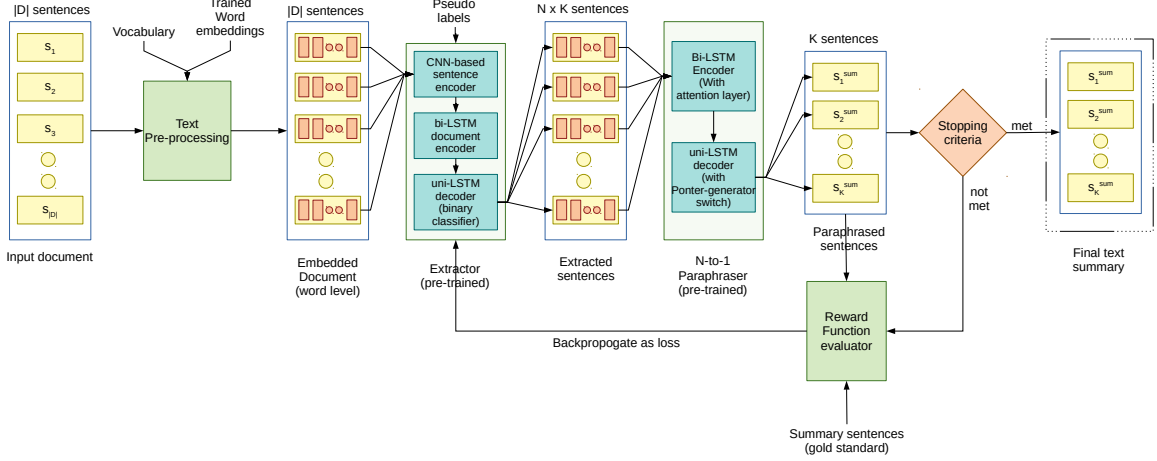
|D| sentences

$s_1$
$s_2$
$s_3$
$s_{|D|}$

Input document

Vocabulary

Trained Word embeddings

Text Pre-processing

|D| sentences

Embedded Document (word level)

Pseudo labels

CNN-based sentence encoder

bi-LSTM document encoder

uni-LSTM decoder (binary classifier)

Extractor (pre-trained)

N x K sentences

Extracted sentences

Bi-LSTM Encoder (With attention layer)

uni-LSTM decoder (with Ponter-generator switch)

N-to-1 Paraphraser (pre-trained)

K sentences

$s_1^{sum}$
$s_2^{sum}$
$s_K^{sum}$

Paraphrased sentences

Stopping criteria

met

not met

$s_1^{sum}$
$s_2^{sum}$
$s_K^{sum}$

Final text summary

Reward Function evaluator

Backpropogate as loss

Summary sentences (gold standard)